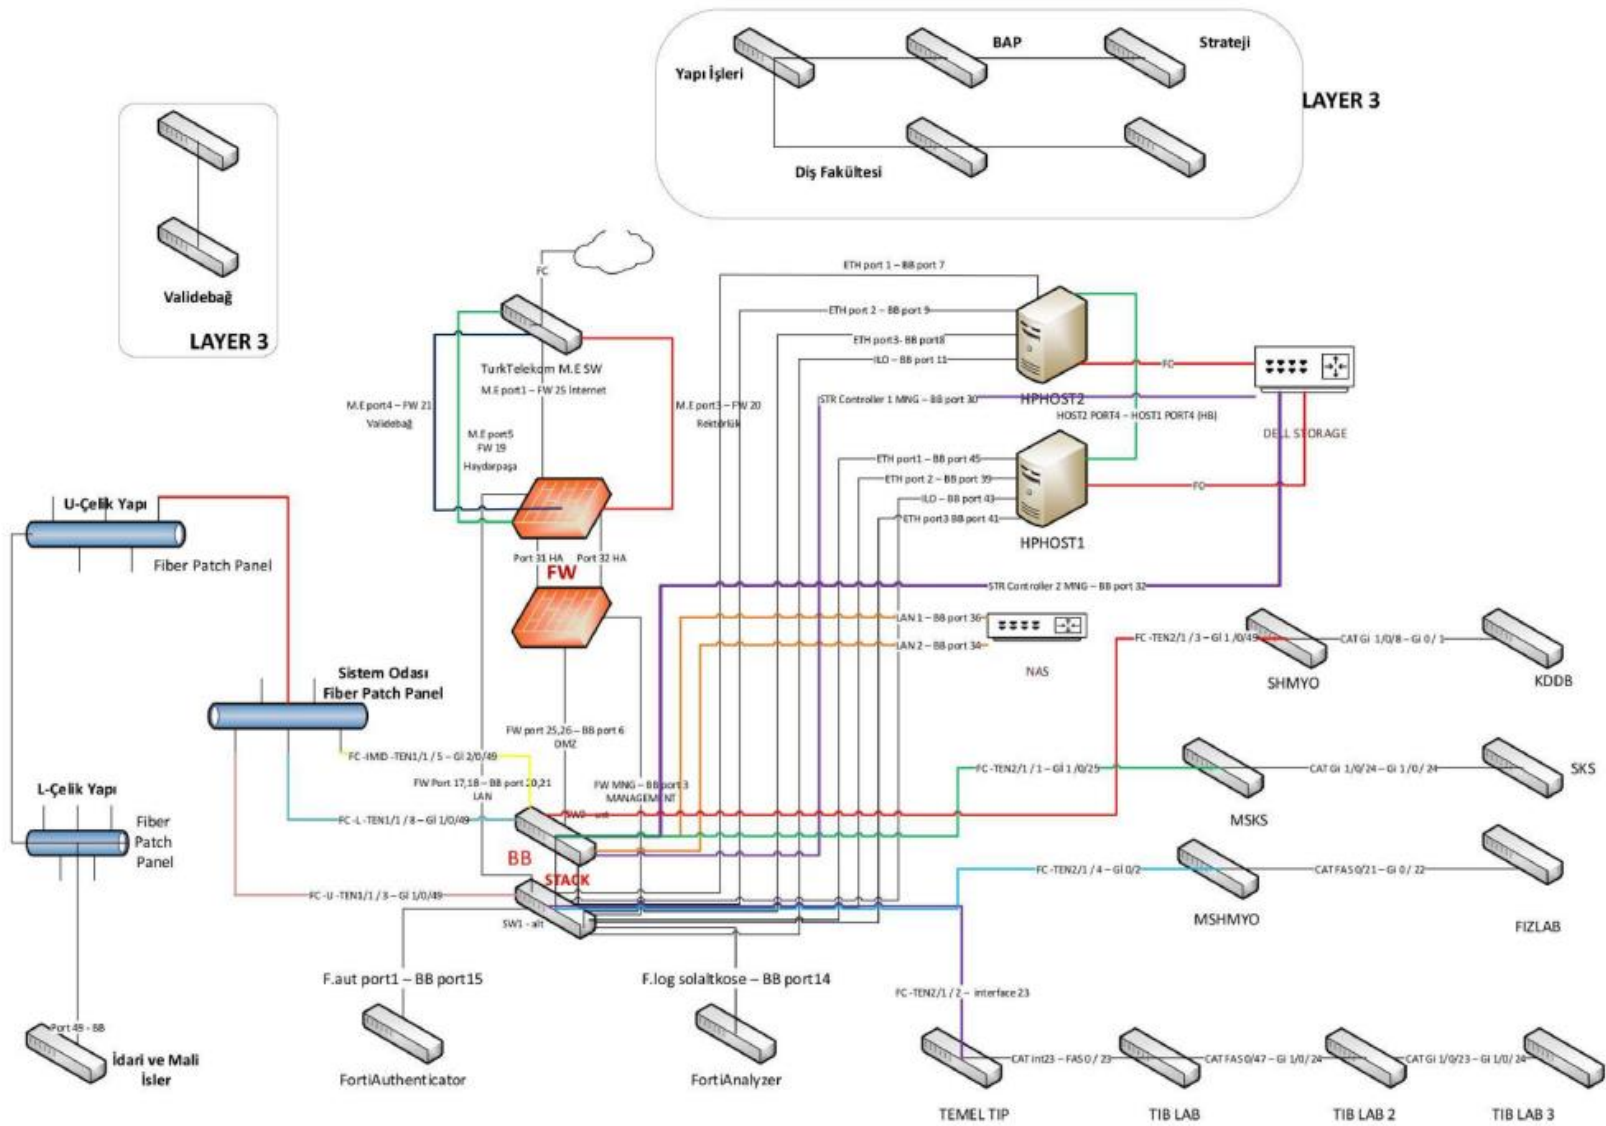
BAP

Strateji

Yapı İşleri

LAYER 3

Diş Fakültesi

Validebağ

LAYER 3

FC

ETH port 1 – BB port 7

ETH port 2 – BB port 9

ETH port3- BB port8

ILO – BB port 11

STR Controller 1 MNG – BB port 30

HPHOST2

FC

HOST2 PORT4 – HOST1 PORT4 (HB)

DELL STORAGE

TurkTelekom M.E SW

M.E port1 – FW 25 Internet

M.E port4 – FW 21 Validebağ

M.E port5 FW 19 Haydarpaşa

M.E port3 – FW 20 Rektörlük

ETH port1 – BB port 45

ETH port 2 – BB port 39

ILO – BB port 43

ETH port3 BB port 41

FC

HPHOST1

U-Çelik Yapı

Fiber Patch Panel

Port 31 HA

Port 32 HA

FW

STR Controller 2 MNG – BB port 32

LAN 1 – BB port 36

LAN 2 – BB port 34

NAS

FC -TEN2/1 / 3 – Gİ 1 /0/49

CAT Gi 1/0/8 – Gi 0/ 1

SHMYO

KDDB

Sistem Odası Fiber Patch Panel

FW port 25,26 – BB port 6 DMZ

FC -IMID -TEN1/1 / 5 – Gİ 2/0/49

FW Port 17,18 – BB port 20,21 LAN

FW MNG – BB port 3 MANAGEMENT

FC -TEN2/1 / 1 – Gİ 1 /0/25

CAT Gi 1/0/24 – Gi 1/0/ 24

SKS

L-Çelik Yapı

Fiber Patch Panel

FC -L -TEN1/1 / 8 – Gİ 1/0/49

SW2 – üst

MSKS

BB

STACK

FC -TEN2/1 / 4 – Gİ 0/2

CAT FA S0/21 – Gi 0/ 22

FC -U -TEN1/1 / 3 – Gİ 1/0/49

SW1 – alt

MSHMYO

FIZLAB

F.aut port1 – BB port15

F.log solaltkose – BB port14

FC -TEN2/1 / 2 – interface 23

Port 49 - BB

İdari ve Mali İsler

FortiAuthenticator

FortiAnalyzer

CAT int23 – FAS0 / 23

CAT FAS0/47 – Gi 1/0/24

CAT Gi 1/0/23 – Gi 1/0/ 24

TEMEL TIP

TIB LAB

TIB LAB 2

TIB LAB 3